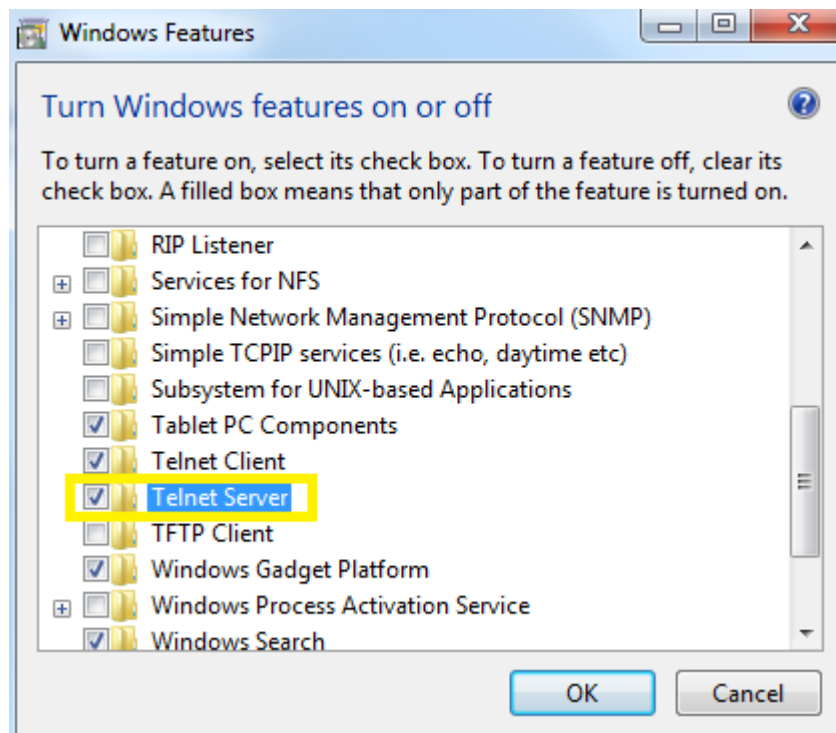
Windows Features

Turn Windows features on or off

To turn a feature on, select its check box. To turn a feature off, clear its check box. A filled box means that only part of the feature is turned on.

RIP Listener
Services for NFS
Simple Network Management Protocol (SNMP)
Simple TCPIP services (i.e. echo, daytime etc)
Subsystem for UNIX-based Applications
Tablet PC Components
Telnet Client
Telnet Server
TFTP Client
Windows Gadget Platform
Windows Process Activation Service
Windows Search

OK
Cancel